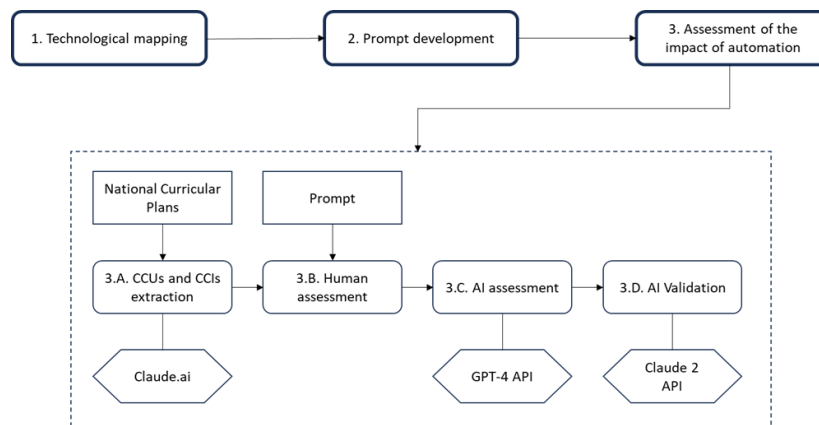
1. Technological mapping

2. Prompt development

3. Assessment of the impact of automation

National Curricular Plans

Prompt

3.A. CCUs and CCIs extraction

3.B. Human assessment

3.C. AI assessment

3.D. AI Validation

Claude.ai

GPT-4 API

Claude 2 API